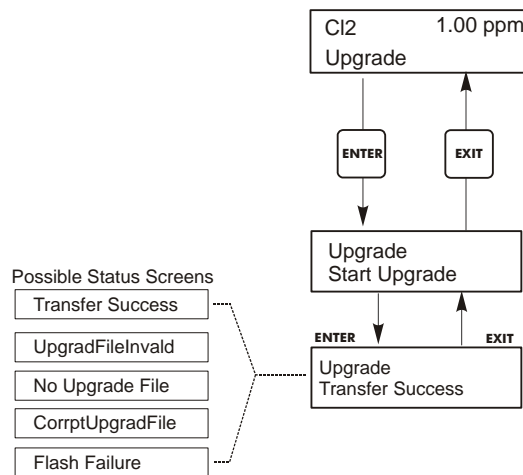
Cl2 1.00 ppm
Upgrade

ENTER

EXIT

Upgrade
Start Upgrade

Possible Status Screens

Transfer Success

UpgradFileInvald

No Upgrade File

CorrptUpgradFile

Flash Failure

ENTER

EXIT

Upgrade
Transfer Success